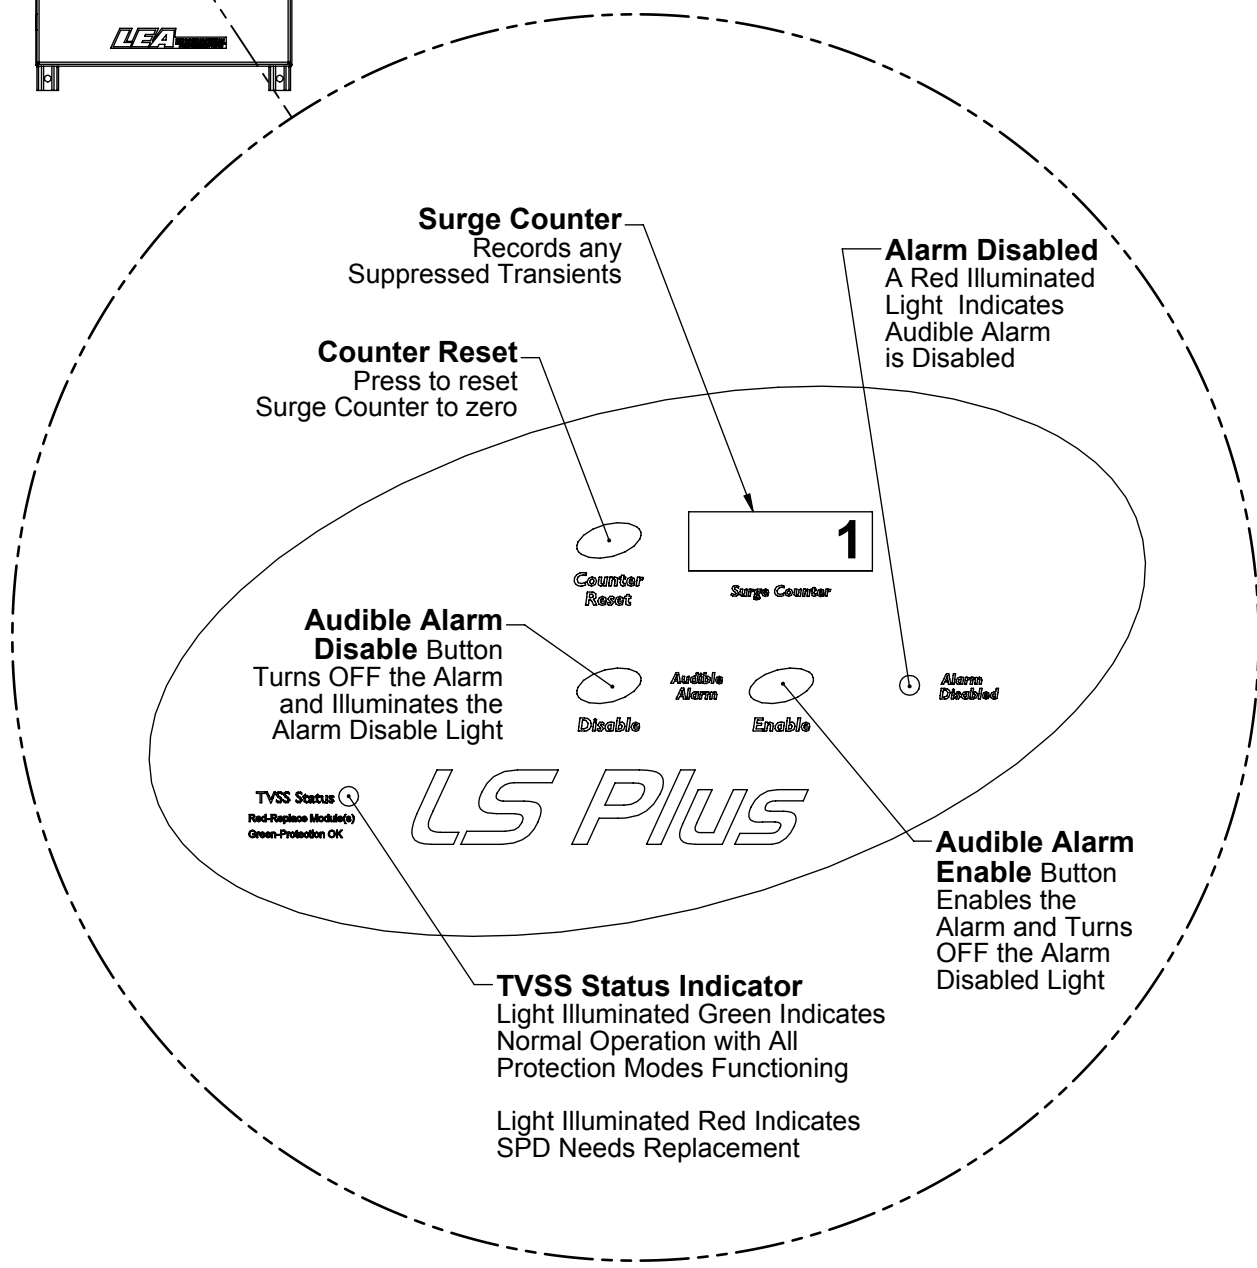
LEA

Surge Counter
Records any Suppressed Transients

Alarm Disabled
A Red Illuminated Light Indicates Audible Alarm is Disabled

Counter Reset
Press to reset Surge Counter to zero

1

Counter Reset

Surge Counter

Audible Alarm Disable Button
Turns OFF the Alarm and Illuminates the Alarm Disable Light

Audible Alarm

Disable

Enable

Alarm Disabled

TVSS Status
Red-Replace Module(s)
Green-Protection OK

LS Plus

Audible Alarm Enable Button
Enables the Alarm and Turns OFF the Alarm Disabled Light

TVSS Status Indicator
Light Illuminated Green Indicates Normal Operation with All Protection Modes Functioning

Light Illuminated Red Indicates SPD Needs Replacement